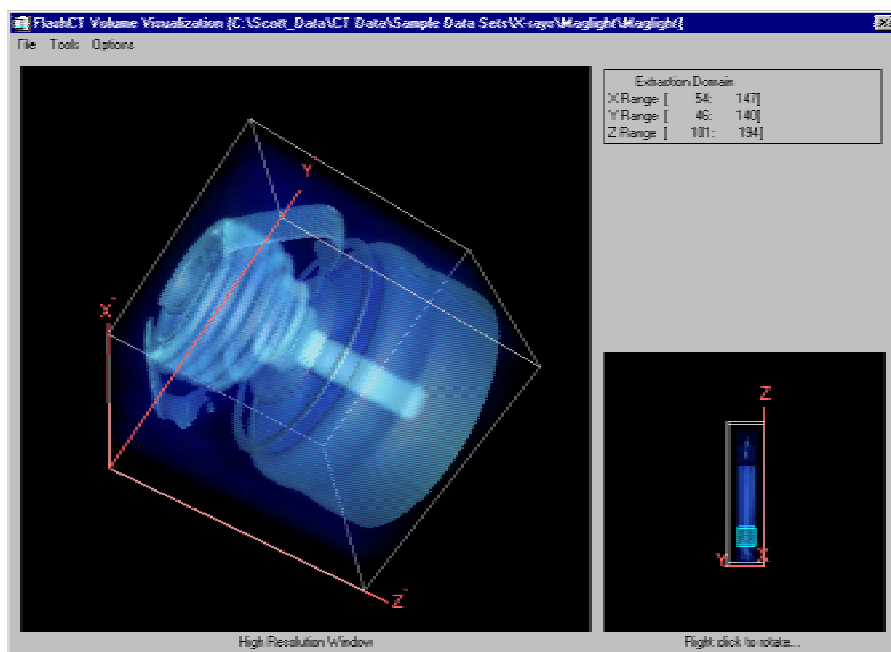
FlashCT Volume Visualization [C:\Scott_Data\CT Data\Sample Data Sets\X-rays\Maglight\Maglight]

File Tools Options

Extraction Domain
X Range [ 54: 147]
Y Range [ 46: 140]
Z Range [ 101: 194]

Y
X
Z

Z
Y X

High Resolution Window

Right click to rotate...